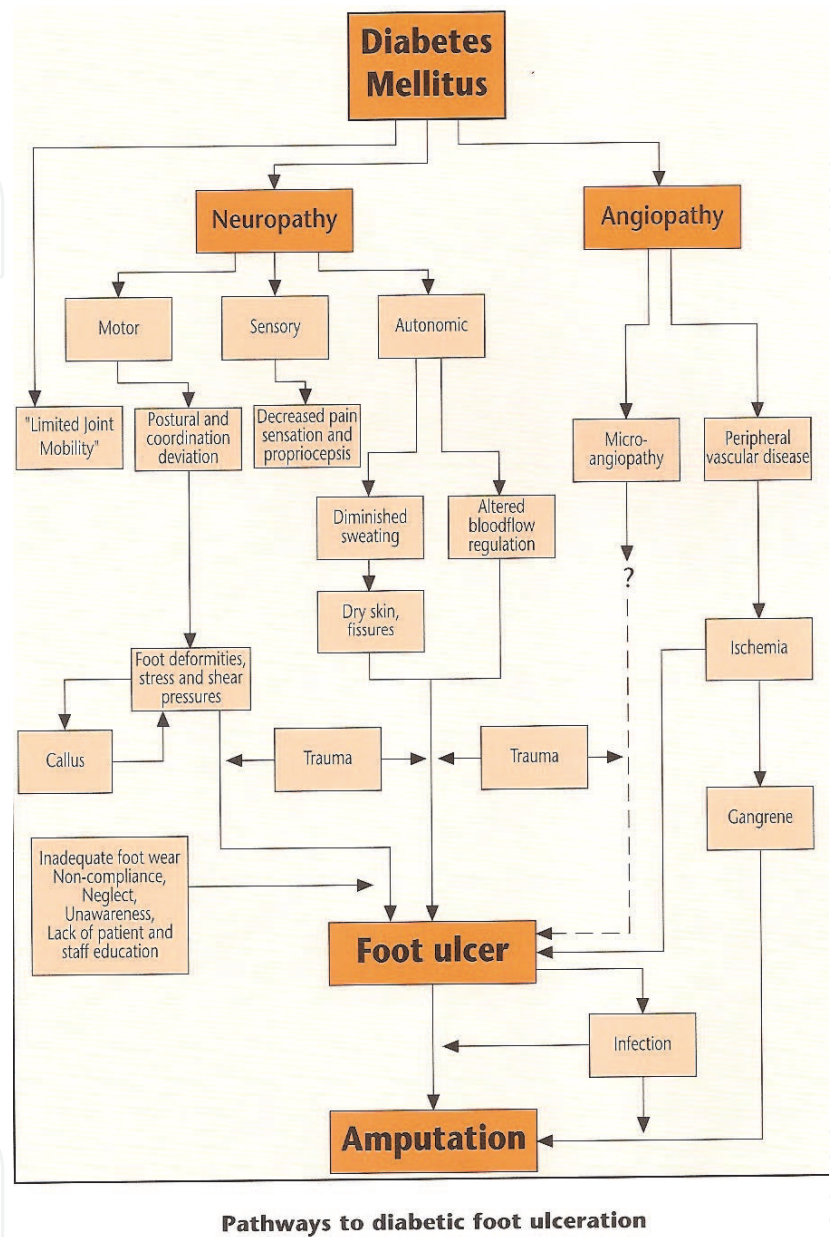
Diabetes Mellitus

Neuropathy

Angiopathy

Motor

Sensory

Autonomic

"Limited Joint Mobility"

Postural and coordination deviation

Decreased pain sensation and proprioceptis

Micro-angiopathy

Peripheral vascular disease

Diminished sweating

Altered bloodflow regulation

?

Dry skin, fissures

Foot deformities, stress and shear pressures

Ischemia

Callus

Trauma

Trauma

Gangrene

Inadequate foot wear Non-compliance, Neglect, Unawareness, Lack of patient and staff education

Foot ulcer

Infection

Amputation

Pathways to diabetic foot ulceration